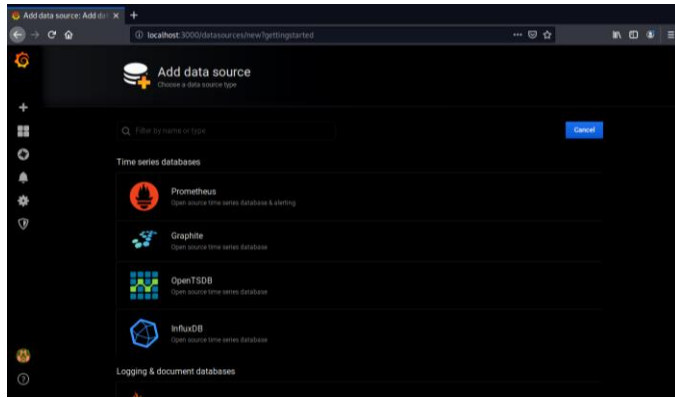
Add data source: Add da ×
+
localhost:3000/datasources/new?gettingstarted
Add data source
Choose a data source type
Filter by name or type
Cancel
Time series databases
Prometheus
Open source time series database & alerting
Graphite
Open source time series database
OpenTSDB
Open source time series database
InfluxDB
Open source time series database
Logging & document databases